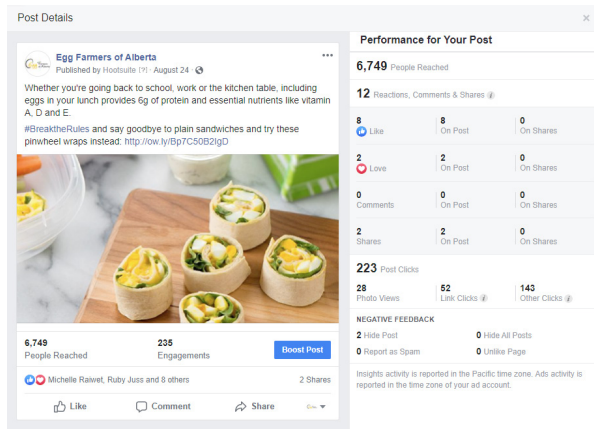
Post Details

×

Egg Farmers of Alberta

Published by Hootsuite [?] · August 24 ·

Whether you're going back to school, work or the kitchen table, including eggs in your lunch provides 6g of protein and essential nutrients like vitamin A, D and E.

#BreaktheRules and say goodbye to plain sandwiches and try these pinwheel wraps instead: http://ow.ly/Bp7C50B2lgD

6,749
People Reached

235
Engagements

Boost Post

Michelle Raiwet, Ruby Juss and 8 others

2 Shares

Like

Comment

Share

Performance for Your Post

6,749 People Reached

12 Reactions, Comments & Shares

| | | |
|---|---|---|
| 8 Like | 8 On Post | 0 On Shares |
| 2 Love | 2 On Post | 0 On Shares |
| 0 Comments | 0 On Post | 0 On Shares |
| 2 Shares | 2 On Post | 0 On Shares |

223 Post Clicks

| | | |
|---|---|---|
| 28 Photo Views | 52 Link Clicks | 143 Other Clicks |

NEGATIVE FEEDBACK

2 Hide Post

0 Hide All Posts

0 Report as Spam

0 Unlike Page

Insights activity is reported in the Pacific time zone. Ads activity is reported in the time zone of your ad account.